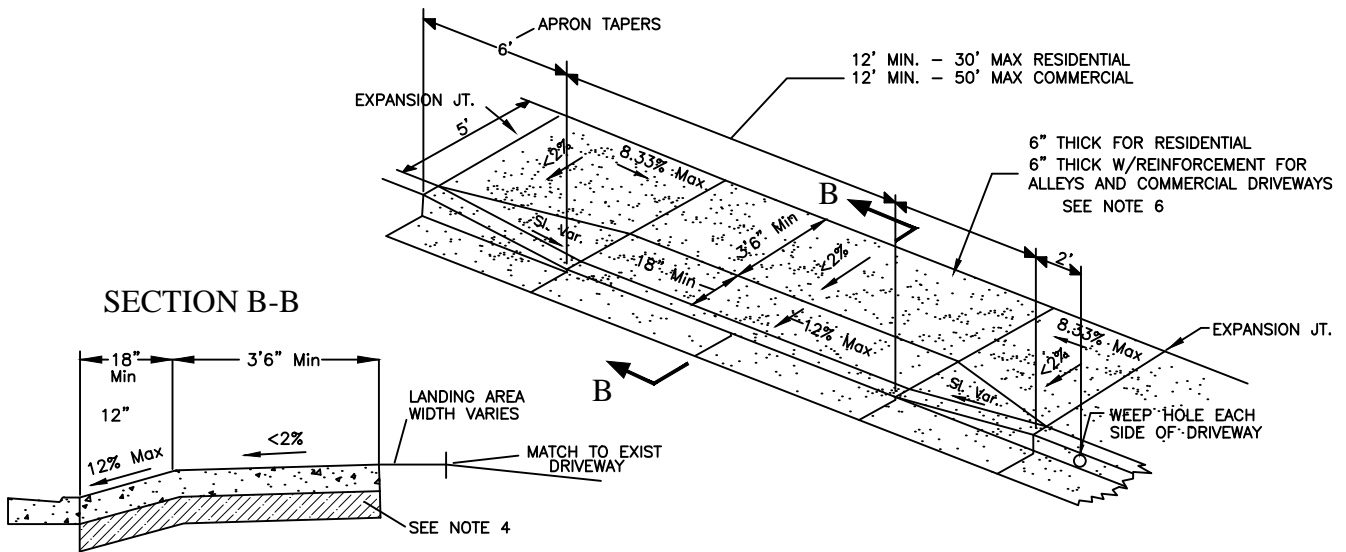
APRON TAPERS

6'

12' MIN. – 30' MAX RESIDENTIAL
12' MIN. – 50' MAX COMMERCIAL

EXPANSION JT.

5'

<2%

8.33% Max

6" THICK FOR RESIDENTIAL
6" THICK W/REINFORCEMENT FOR ALLEYS AND COMMERCIAL DRIVEWAYS
SEE NOTE 6

B

SL. Var.

3'6" Min

18" Min

<2%

2'

SECTION B-B

12% Max

8.33% Max

EXPANSION JT.

<2%

B

SL. Var.

WEEP HOLE EACH SIDE OF DRIVEWAY

18" Min

3'6" Min

12"

LANDING AREA WIDTH VARIES

12% Max

<2%

MATCH TO EXIST DRIVEWAY

SEE NOTE 4